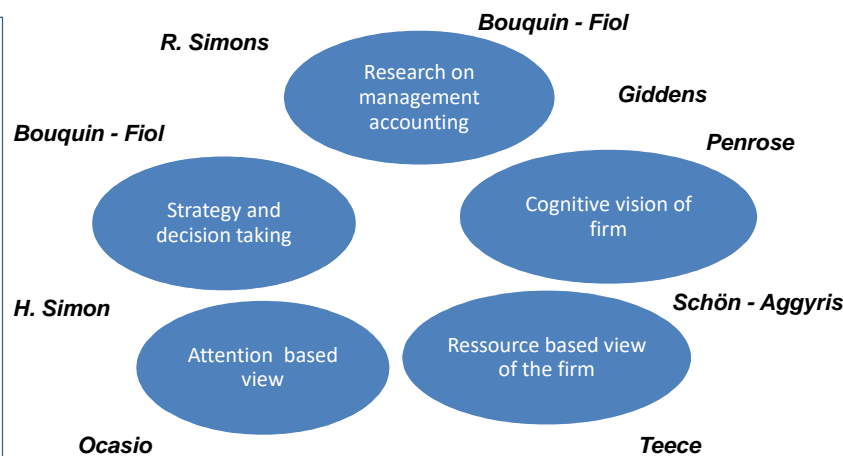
Bouquin - Fiol

R. Simons

Research on management accounting

Giddens

Bouquin - Fiol

Penrose

Strategy and decision taking

Cognitive vision of firm

H. Simon

Schön - Aggyris

Attention based view

Ressource based view of the firm

Ocasio

Teece